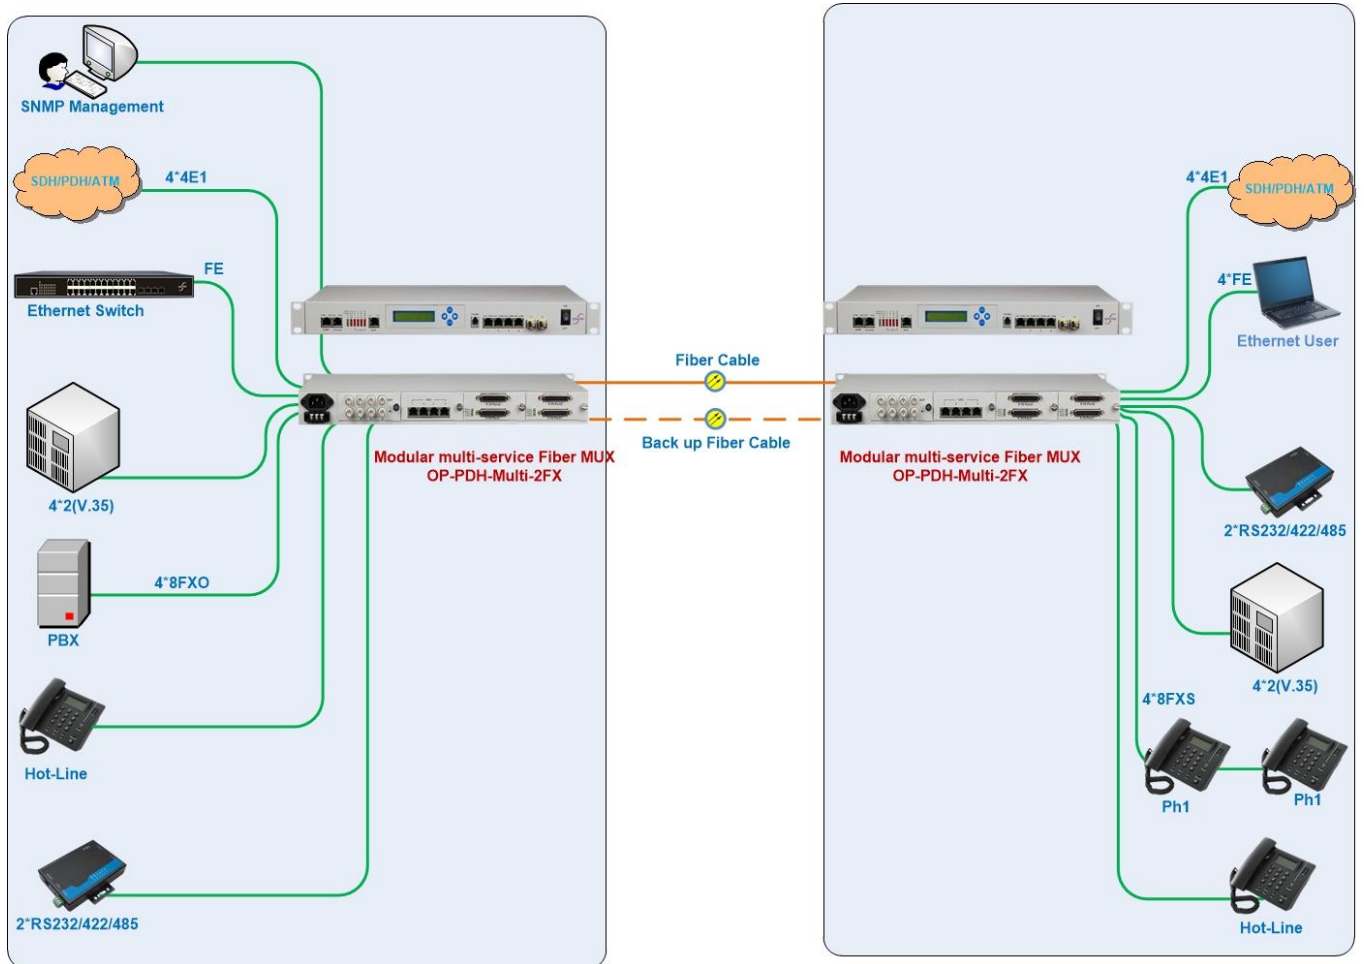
SNMP Management

SDH/PDH/ATM

4*4E1

FE

Ethernet Switch

4*2(V.35)

4*8FXO

PBX

Hot-Line

2*RS232/422/485

Fiber Cable

Back up Fiber Cable

Modular multi-service Fiber MUX
OP-PDH-Multi-2FX

Modular multi-service Fiber MUX
OP-PDH-Multi-2FX

4*4E1

SDH/PDH/ATM

4*FE

Ethernet User

2*RS232/422/485

4*2(V.35)

4*8FXS

Ph1

Ph1

Hot-Line